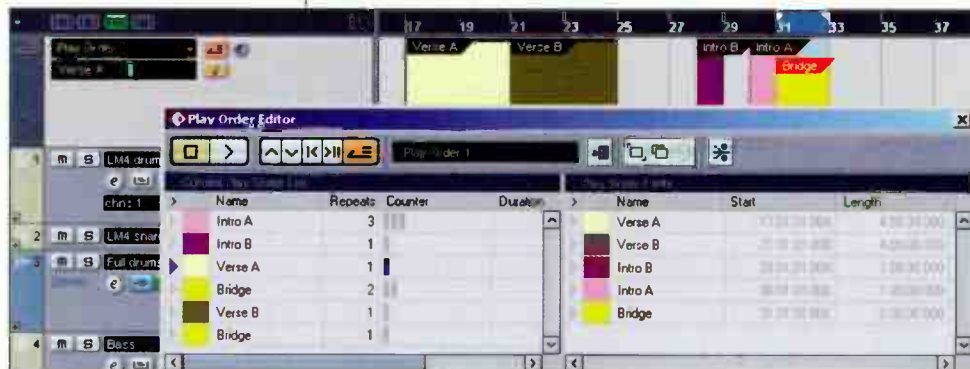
17 19 21 23 25 27 29 31 33 35 37

Play Order
Verse A

Verse A
Verse B
Intro B
Intro A
Bridge

Play Order Editor

Play Order 1

1 m S LM4 drum
e
chn: 1
2 m S LM4 snar
3 m S Full drums
e
4 m S Bass
e

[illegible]

| Name | Repeats | Counter | Duration |
|---|---|---|---|
| Intro A | 3 | | |
| Intro B | 1 | | |
| Verse A | 1 | | |
| Bridge | 2 | | |
| Verse B | 1 | | |
| Bridge | 1 | | |

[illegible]

| Name | Start | Length |
|---|---|---|
| Verse A | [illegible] | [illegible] |
| Verse B | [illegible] | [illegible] |
| Intro B | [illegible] | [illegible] |
| Intro A | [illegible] | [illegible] |
| Bridge | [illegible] | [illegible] |